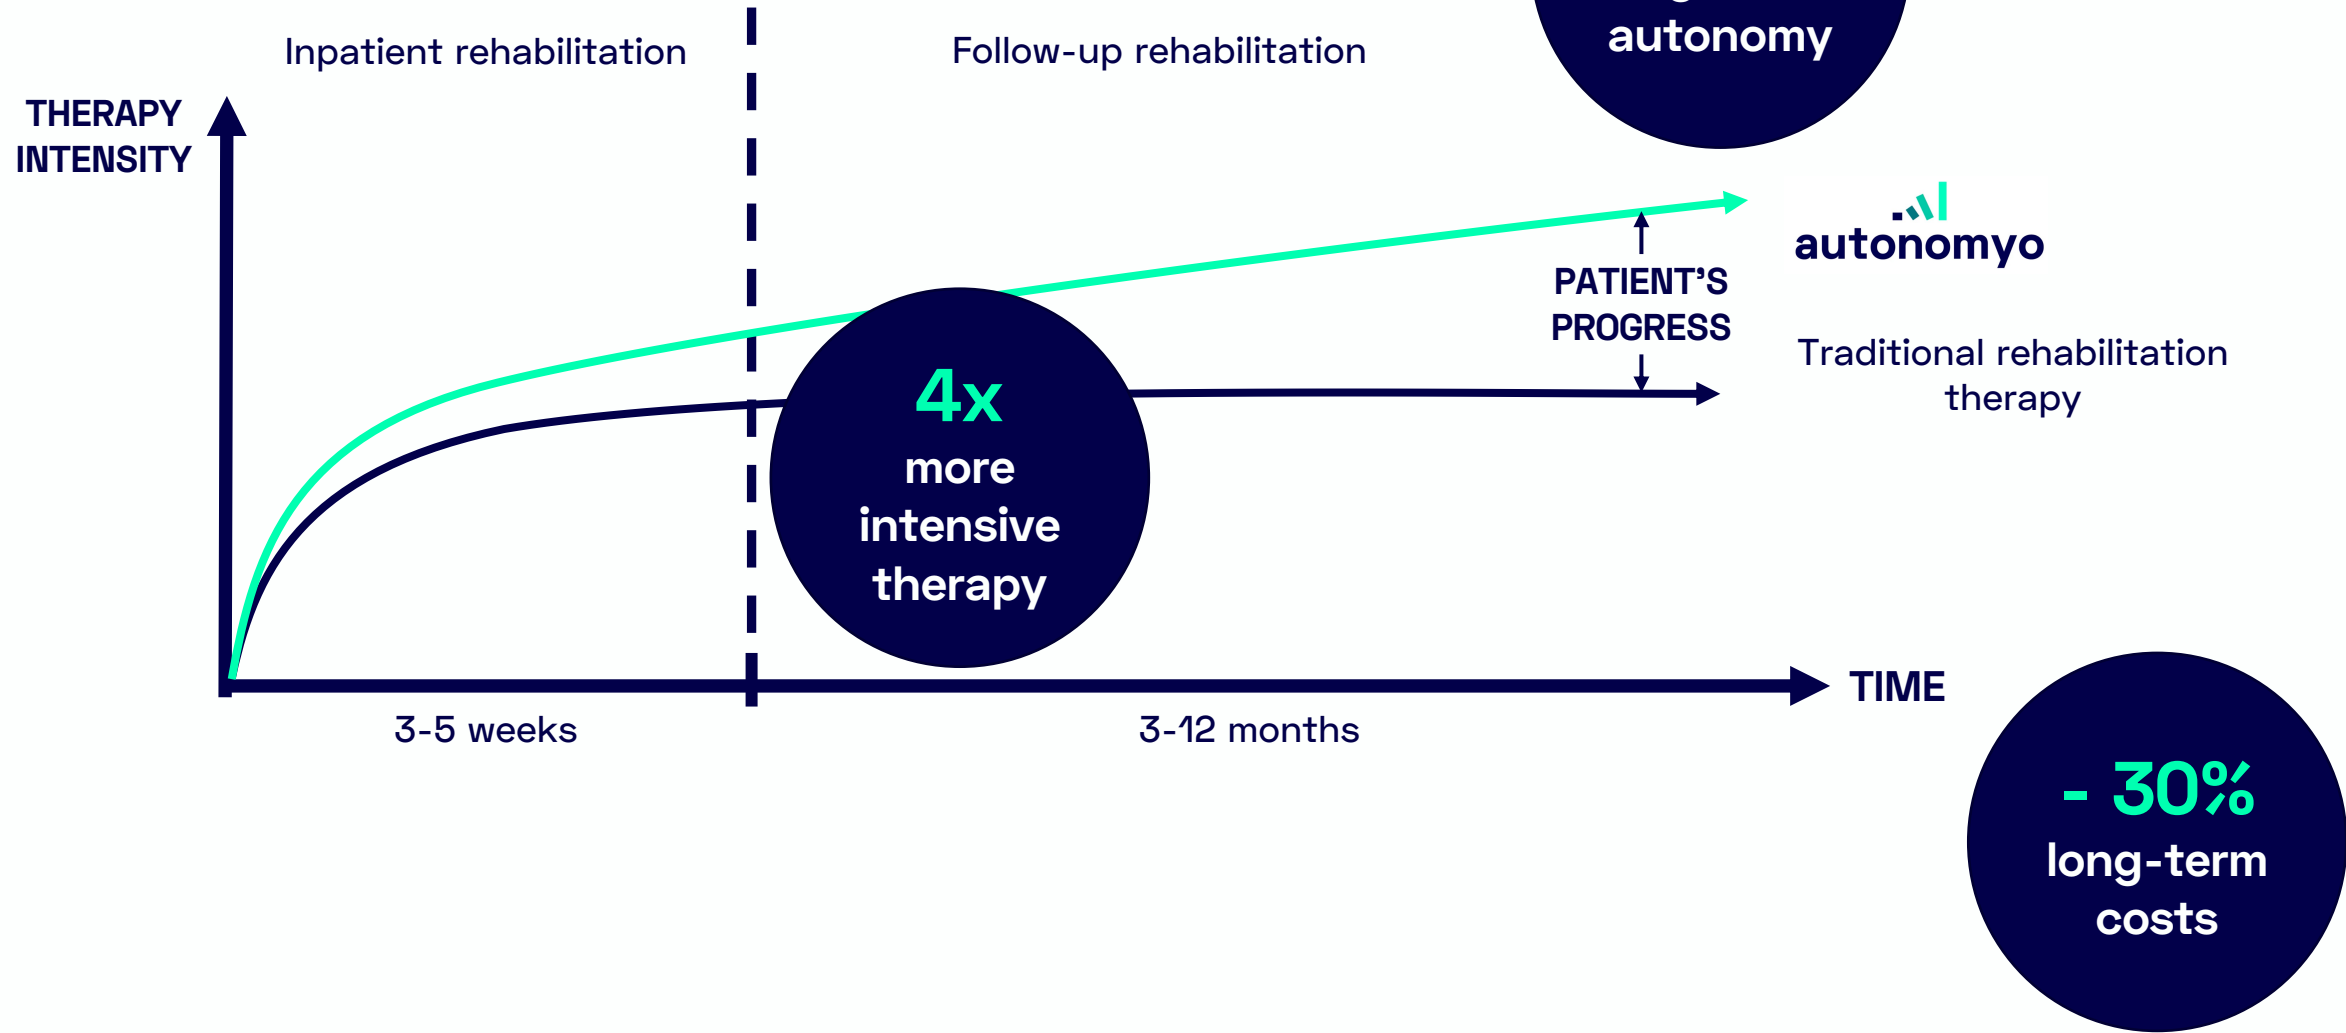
Inpatient rehabilitation

Follow-up rehabilitation

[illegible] autonomy

THERAPY INTENSITY

autonomyo

PATIENT'S PROGRESS

Traditional rehabilitation therapy

4x more intensive therapy

TIME

3-5 weeks

3-12 months

- 30% long-term costs